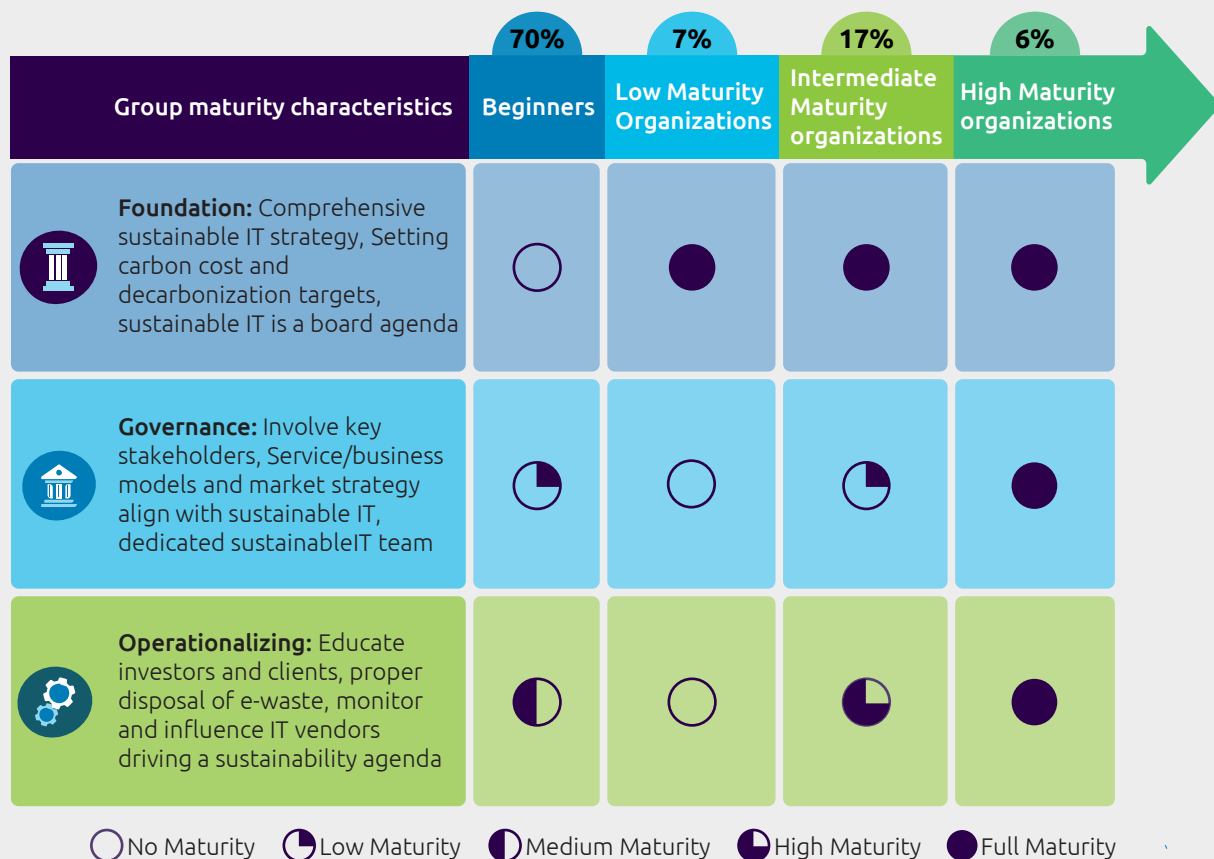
| Group maturity characteristics | 70% Beginners | 7% Low Maturity Organizations | 17% Intermediate Maturity organizations | 6% High Maturity organizations |
|---|---|---|---|---|
| **Foundation:** Comprehensive sustainable IT strategy, Setting carbon cost and decarbonization targets, sustainable IT is a board agenda | | | | |
| **Governance:** Involve key stakeholders, Service/business models and market strategy align with sustainable IT, dedicated sustainableIT team | | | | |
| **Operationalizing:** Educate investors and clients, proper disposal of e-waste, monitor and influence IT vendors driving a sustainability agenda | | | | |

No Maturity Low Maturity Medium Maturity High Maturity Full Maturity